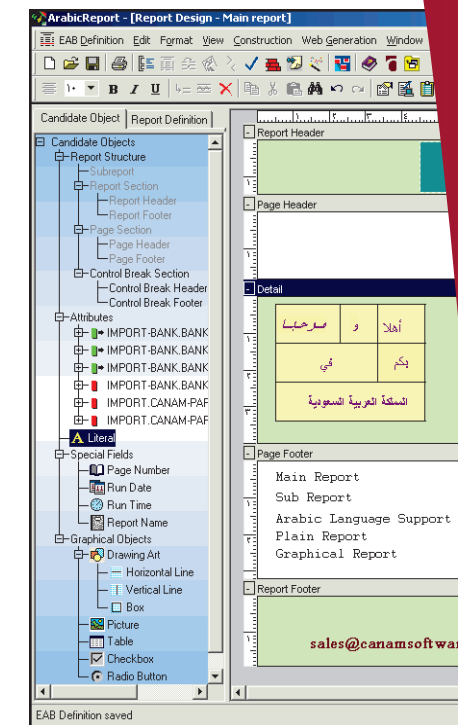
ArabicReport - [Report Design - Main report]

EAB Definition Edit Format View Construction Web Generation Window

Candidate Object | Report Definition

Candidate Objects
Report Structure
Subreport
Report Section
Report Header
Report Footer
Page Section
Page Header
Page Footer
Control Break Section
Control Break Header
Control Break Footer
Attributes
IMPORT-BANK.BANK
IMPORT-BANK.BANK
IMPORT-BANK.BANK
IMPORT-BANK.BANK
IMPORT.CANAM-PAF
IMPORT.CANAM-PAF
Literal
Special Fields
Page Number
Run Date
Run Time
Report Name
Graphical Objects
Drawing Art
Horizontal Line
Vertical Line
Box
Picture
Table
Checkbox
Radio Button

Report Header

Page Header

Detail

مرحبا | و | أهلا
في | بكم
المملكة العربية السعودية

Page Footer

Main Report
Sub Report
Arabic Language Support
Plain Report
Graphical Report

Report Footer

sales@canamsoftwa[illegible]

EAB Definition saved